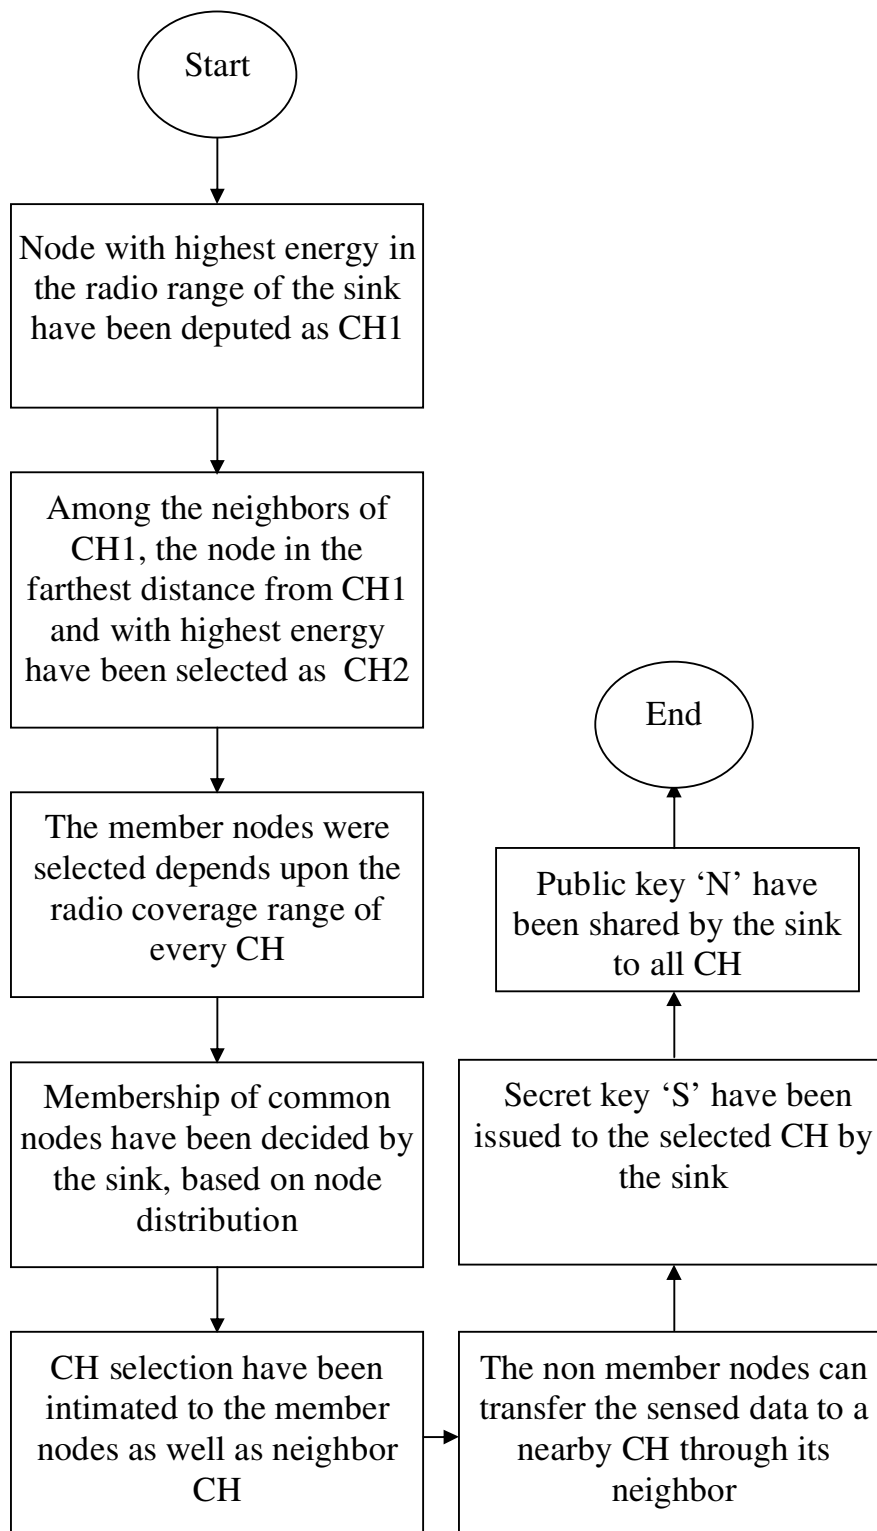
Start

Node with highest energy in the radio range of the sink have been deputed as CH1

Among the neighbors of CH1, the node in the farthest distance from CH1 and with highest energy have been selected as CH2

The member nodes were selected depends upon the radio coverage range of every CH

Membership of common nodes have been decided by the sink, based on node distribution

CH selection have been intimated to the member nodes as well as neighbor CH

The non member nodes can transfer the sensed data to a nearby CH through its neighbor

Secret key 'S' have been issued to the selected CH by the sink

Public key 'N' have been shared by the sink to all CH

End